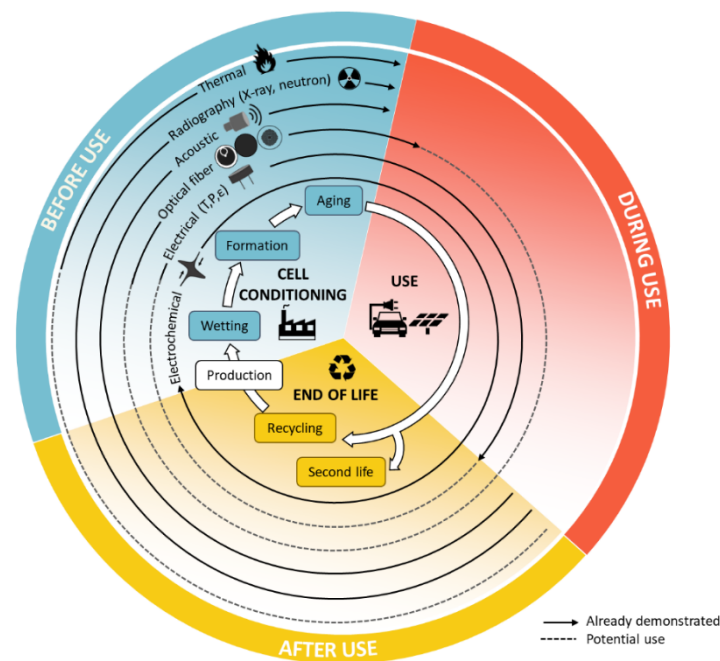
BEFORE USE

DURING USE

AFTER USE

Thermal

Radiography (X-ray, neutron)

Acoustic

Optical fiber

Electrical (T,P,ε)

Electrochemical

Aging

Formation

CELL CONDITIONING

Wetting

Production

USE

END OF LIFE

Recycling

Second life

Already demonstrated

Potential use